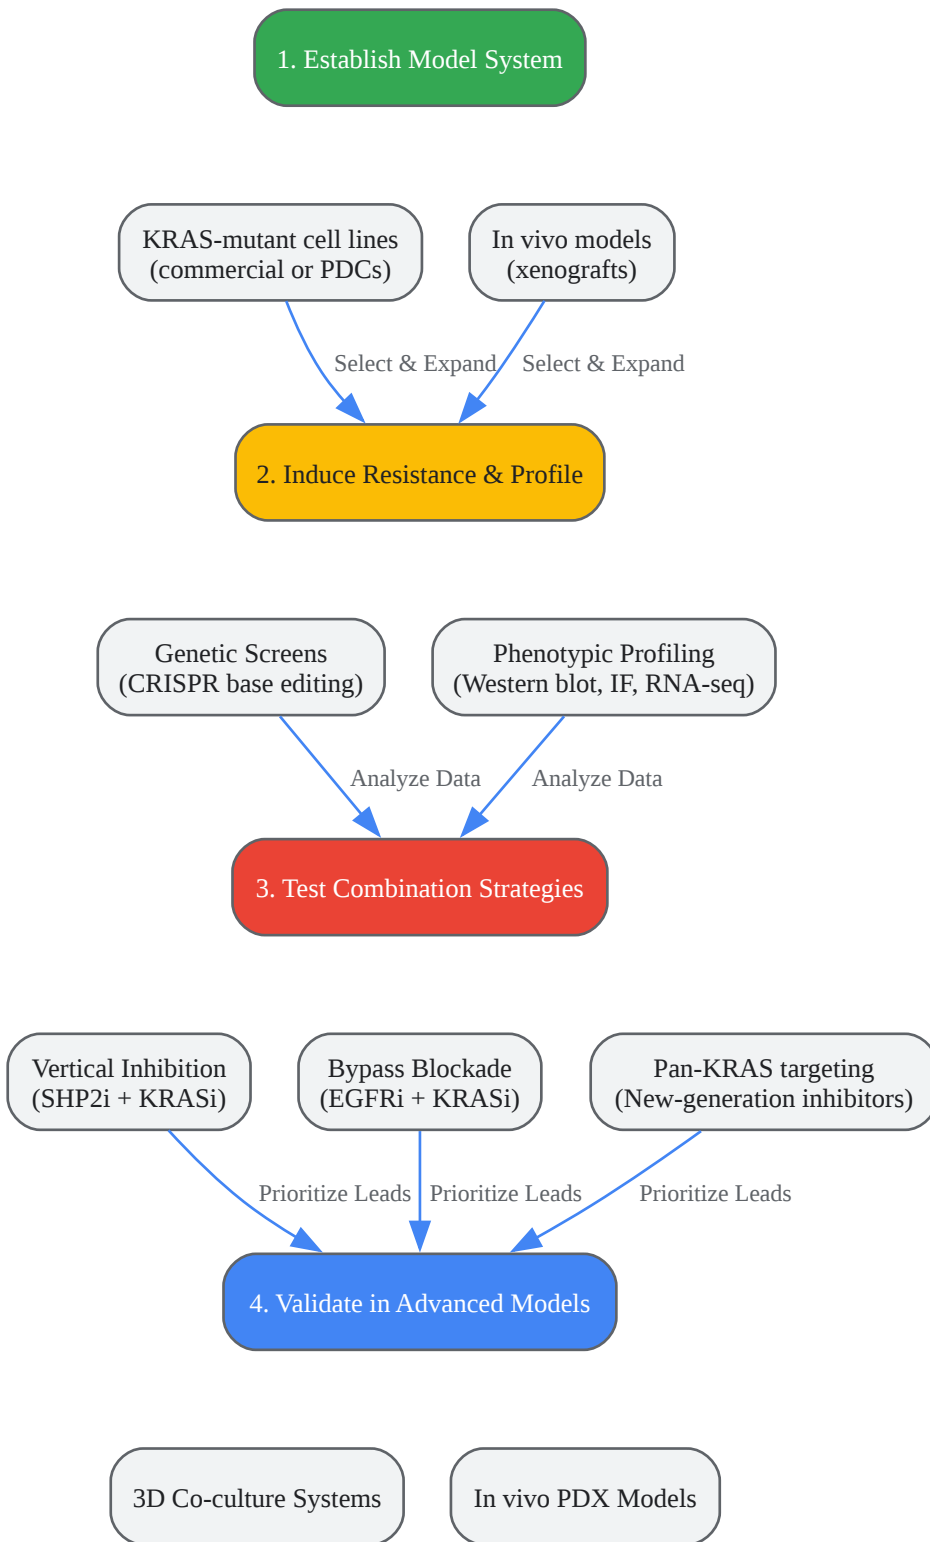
1. Establish Model System

KRAS-mutant cell lines (commercial or PDCs)

In vivo models (xenografts)

Select & Expand

Select & Expand

2. Induce Resistance & Profile

Genetic Screens (CRISPR base editing)

Phenotypic Profiling (Western blot, IF, RNA-seq)

Analyze Data

Analyze Data

3. Test Combination Strategies

Vertical Inhibition (SHP2i + KRASi)

Bypass Blockade (EGFRi + KRASi)

Pan-KRAS targeting (New-generation inhibitors)

Prioritize Leads

Prioritize Leads

Prioritize Leads

4. Validate in Advanced Models

3D Co-culture Systems

In vivo PDX Models